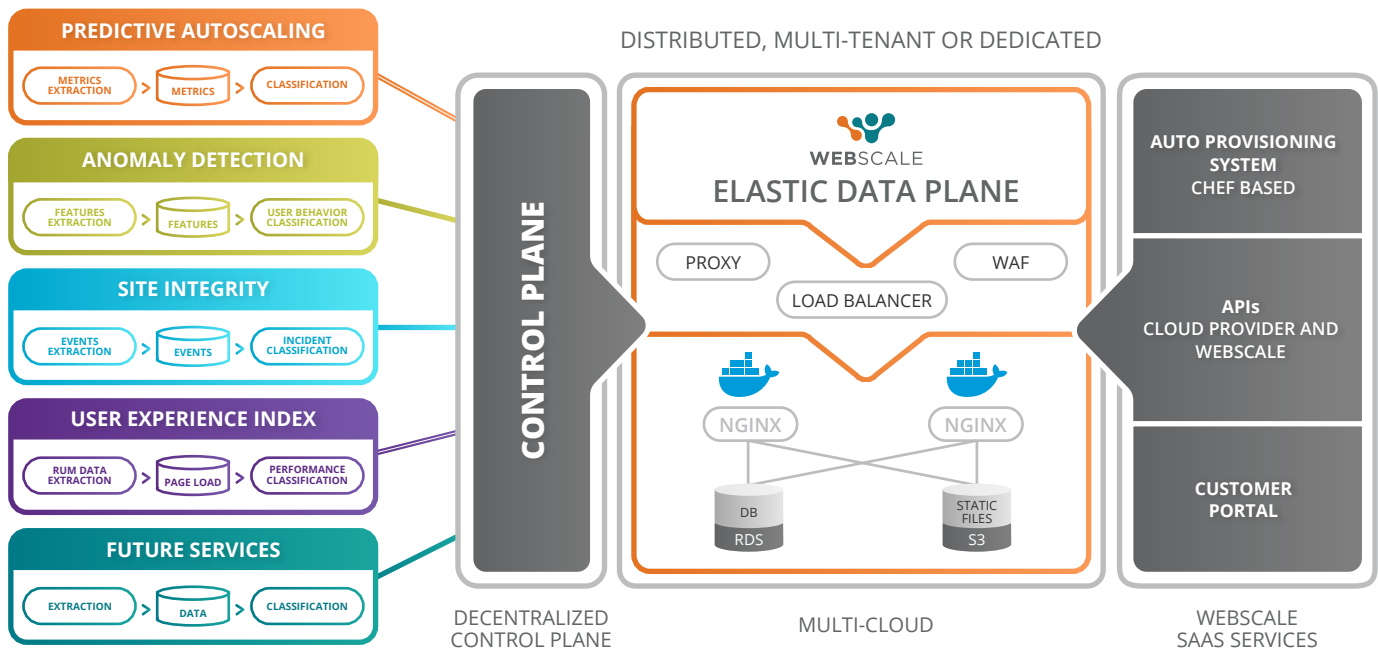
PREDICTIVE AUTOSCALING

METRICS EXTRACTION > METRICS > CLASSIFICATION

ANOMALY DETECTION

FEATURES EXTRACTION > FEATURES > USER BEHAVIOR CLASSIFICATION

SITE INTEGRITY

EVENTS EXTRACTION > EVENTS > INCIDENT CLASSIFICATION

USER EXPERIENCE INDEX

RUM DATA EXTRACTION > PAGE LOAD > PERFORMANCE CLASSIFICATION

FUTURE SERVICES

EXTRACTION > DATA > CLASSIFICATION

DISTRIBUTED, MULTI-TENANT OR DEDICATED

CONTROL PLANE

WEBSCALE

ELASTIC DATA PLANE

PROXY

WAF

LOAD BALANCER

NGINX

NGINX

DB

RDS

STATIC FILES

S3

AUTO PROVISIONING SYSTEM
CHEF BASED

APIs
CLOUD PROVIDER AND WEBSCALE

CUSTOMER PORTAL

DECENTRALIZED CONTROL PLANE

MULTI-CLOUD

WEBSCALE SAAS SERVICES